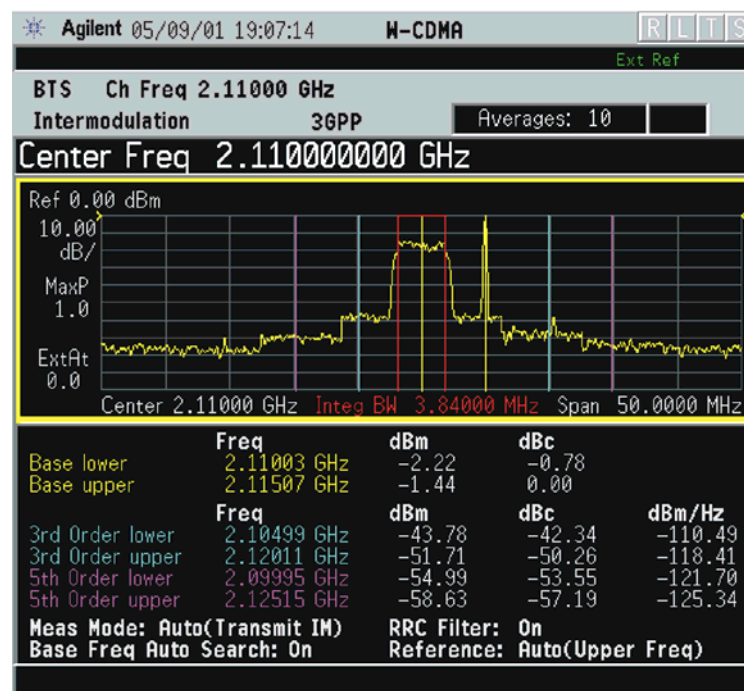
Agilent 05/09/01 19:07:14 W-CDMA R L T S

Ext Ref

BTS Ch Freq 2.11000 GHz

Intermodulation 3GPP Averages: 10

Center Freq 2.110000000 GHz

Ref 0.00 dBm

10.00 dB/

MaxP 1.0

ExtAt 0.0

Center 2.11000 GHz Integ BW 3.84000 MHz Span 50.0000 MHz

| | Freq | dBm | dBc | |
|---|---|---|---|---|
| Base lower | 2.11003 GHz | −2.22 | −0.78 | |
| Base upper | 2.11507 GHz | −1.44 | 0.00 | |
| | Freq | dBm | dBc | dBm/Hz |
| 3rd Order lower | 2.10499 GHz | −43.78 | −42.34 | −110.49 |
| 3rd Order upper | 2.12011 GHz | −51.71 | −50.26 | −118.41 |
| 5th Order lower | 2.09995 GHz | −54.99 | −53.55 | −121.70 |
| 5th Order upper | 2.12515 GHz | −58.63 | −57.19 | −125.34 |

Meas Mode: Auto(Transmit IM) RRC Filter: On
Base Freq Auto Search: On Reference: Auto(Upper Freq)